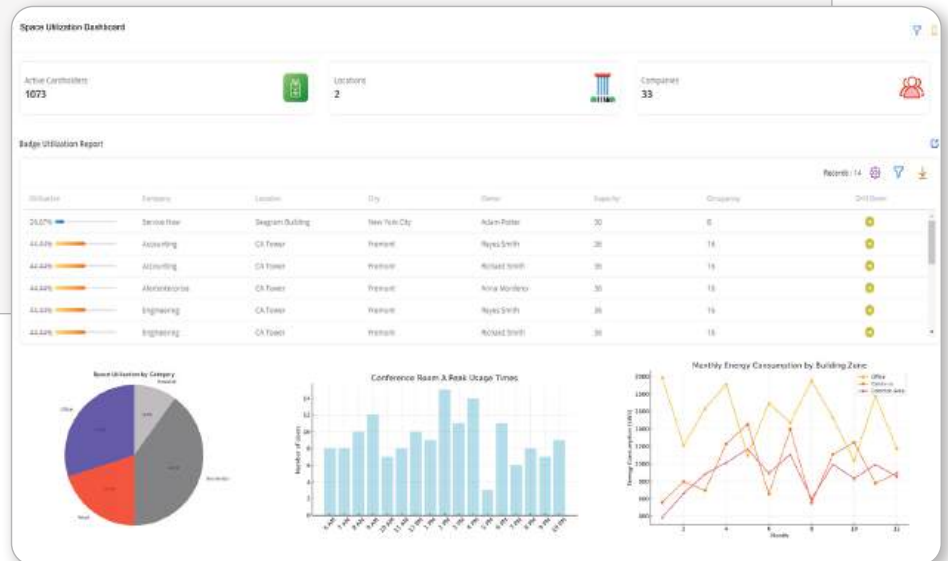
Space Utilization Dashboard

Active Cardholders
1073

Locations
2

Companies
33

Badge Utilization Report

Records : 14

| Utilization | Company | Location | City | Owner | Capacity | Occupancy | Drill Down |
|---|---|---|---|---|---|---|---|
| 26.67% | Service Now | Seagram Building | New York City | Adam Potter | 30 | 8 | |
| 44.44% | Accounting | CA Tower | Fremont | Reyes Smith | 36 | 16 | |
| 44.44% | Accounting | CA Tower | Fremont | Richard Smith | 36 | 16 | |
| 44.44% | Alexenterprise | CA Tower | Fremont | Anna Mardena | 36 | 16 | |
| 44.44% | Engineering | CA Tower | Fremont | Reyes Smith | 36 | 16 | |
| 44.44% | Engineering | CA Tower | Fremont | Richard Smith | 36 | 16 | |

Space Utilization by Category

Amenities
Office
Residential
Retail

Conference Room A Peak Usage Times

Number of Users

Monthly Energy Consumption by Building Zone

Office
Common Area

Energy Consumption (kWh)

Month